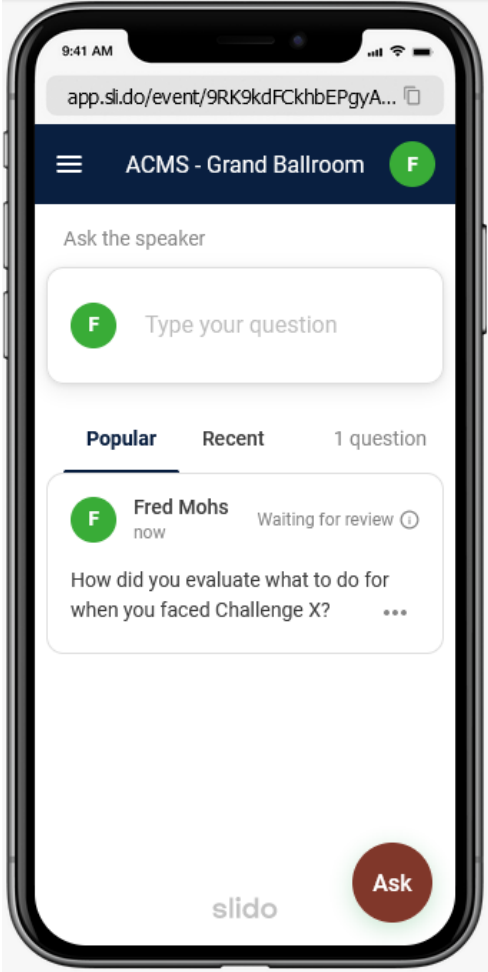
9:41 AM

app.sli.do/event/9RK9kdFCkhbEPgyA...

ACMS - Grand Ballroom

F

Ask the speaker

F

Type your question

Popular

Recent

1 question

F

Fred Mohs

now

Waiting for review

How did you evaluate what to do for when you faced Challenge X?

slido

Ask